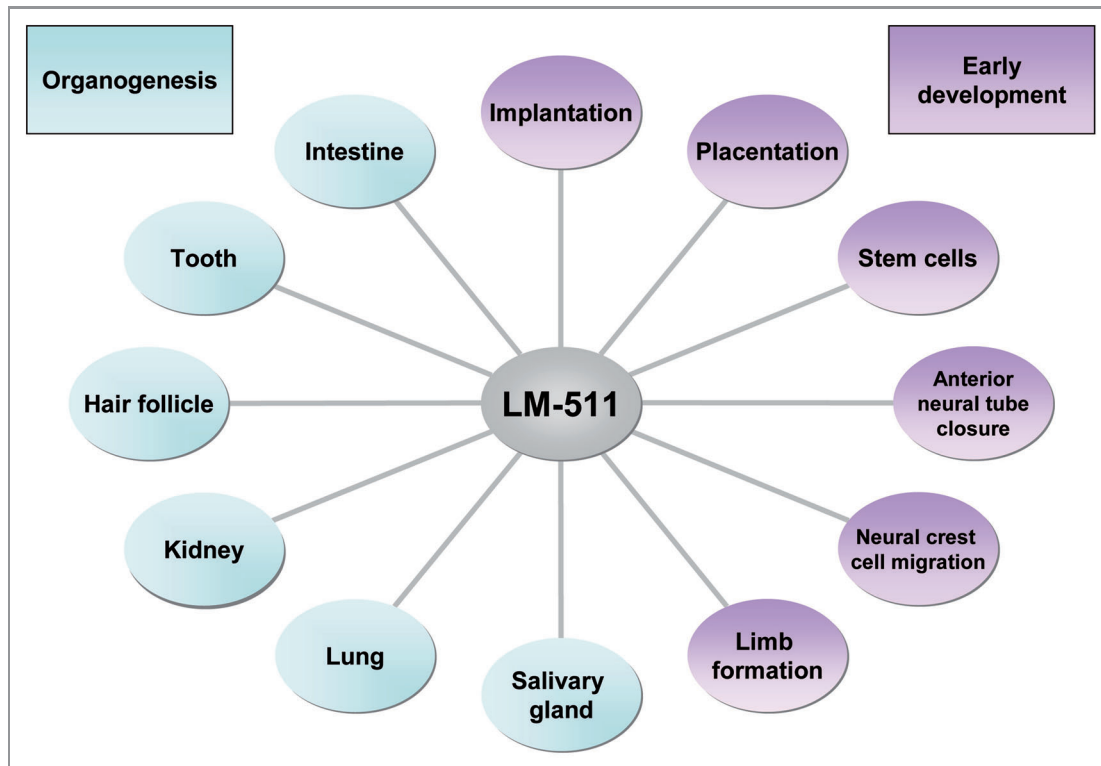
Organogenesis

Early development

Implantation

Placentation

Stem cells

Anterior neural tube closure

Neural crest cell migration

Limb formation

Salivary gland

Lung

Kidney

Hair follicle

Tooth

Intestine

LM-511